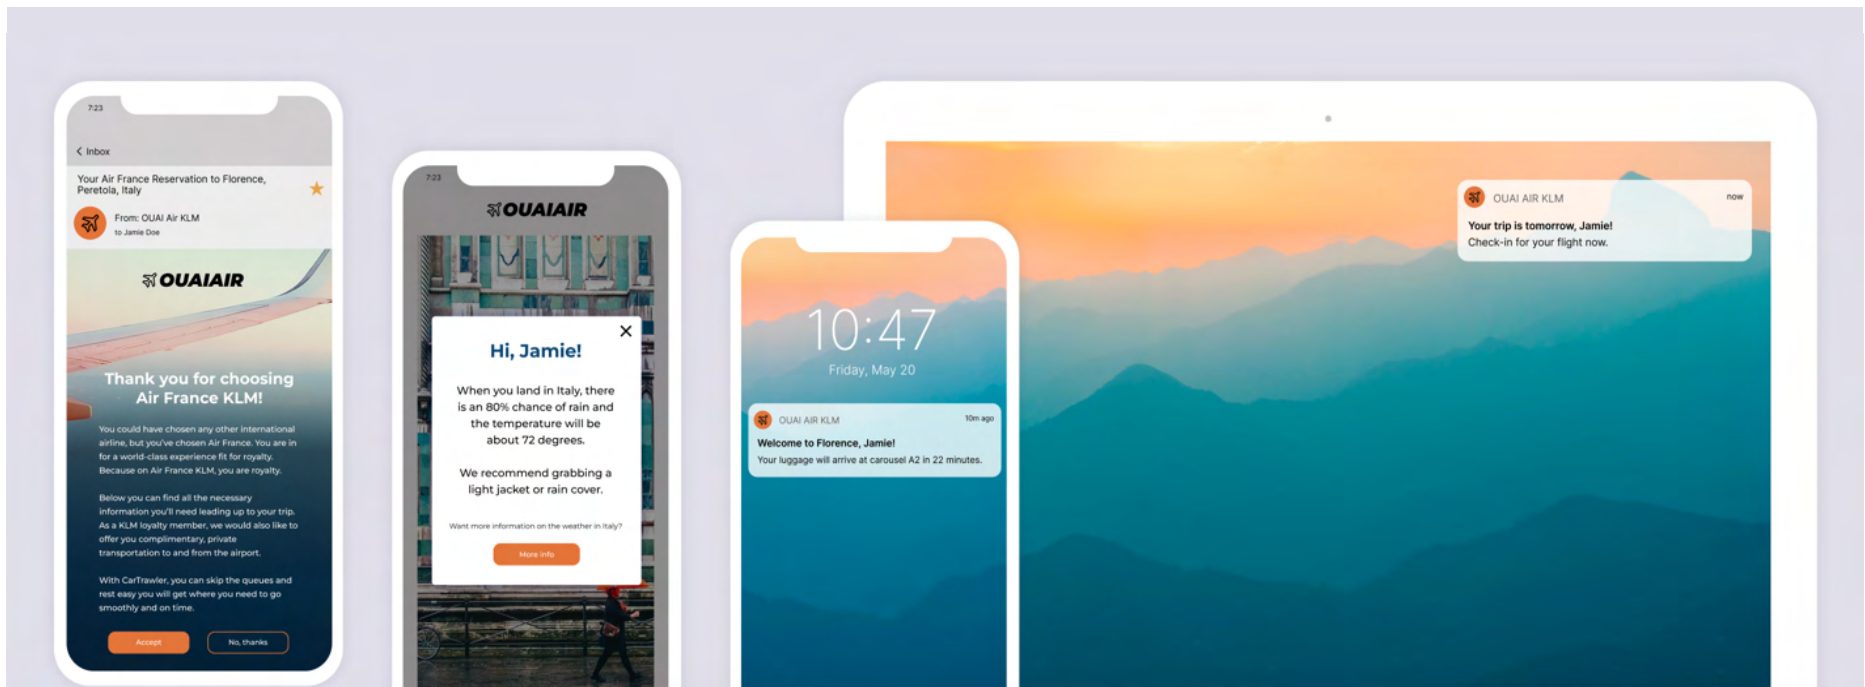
7:23

< Inbox

Your Air France Reservation to Florence, Peretola, Italy

From: OUAI Air KLM
to Jamie Doe

OUAIAIR

Thank you for choosing Air France KLM!

You could have chosen any other international airline, but you've chosen Air France. You are in for a world-class experience fit for royalty. Because on Air France KLM, you are royalty.

Below you can find all the necessary information you'll need leading up to your trip. As a KLM loyalty member, we would also like to offer you complimentary, private transportation to and from the airport.

With CarTrawler, you can skip the queues and rest easy you will get where you need to go smoothly and on time.

Accept

No, thanks

7:23

OUAIAIR

Hi, Jamie!

When you land in Italy, there is an 80% chance of rain and the temperature will be about 72 degrees.

We recommend grabbing a light jacket or rain cover.

Want more information on the weather in Italy?

More info

10:47
Friday, May 20

OUAI AIR KLM
10m ago
Welcome to Florence, Jamie!
Your luggage will arrive at carousel A2 in 22 minutes.

OUAI AIR KLM
now
Your trip is tomorrow, Jamie!
Check-in for your flight now.